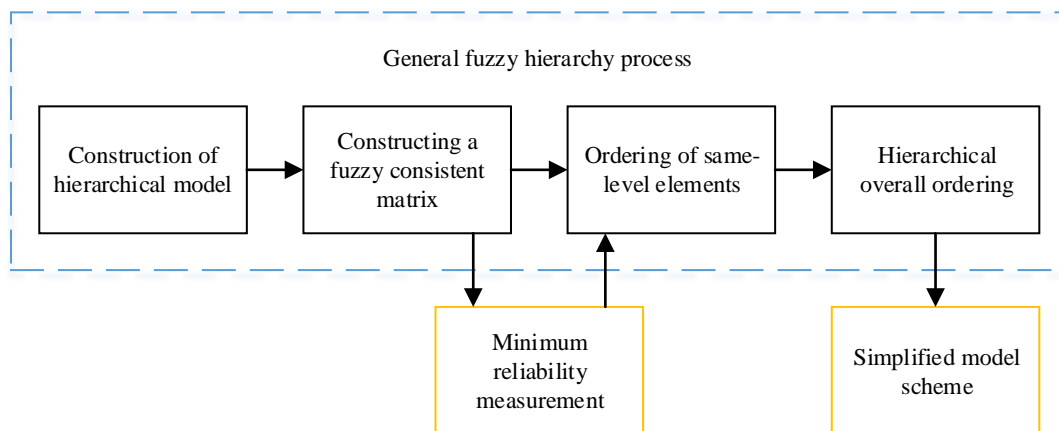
General fuzzy hierarchy process

Construction of hierarchical model

Constructing a fuzzy consistent matrix

Ordering of same-level elements

Hierarchical overall ordering

Minimum reliability measurement

Simplified model scheme